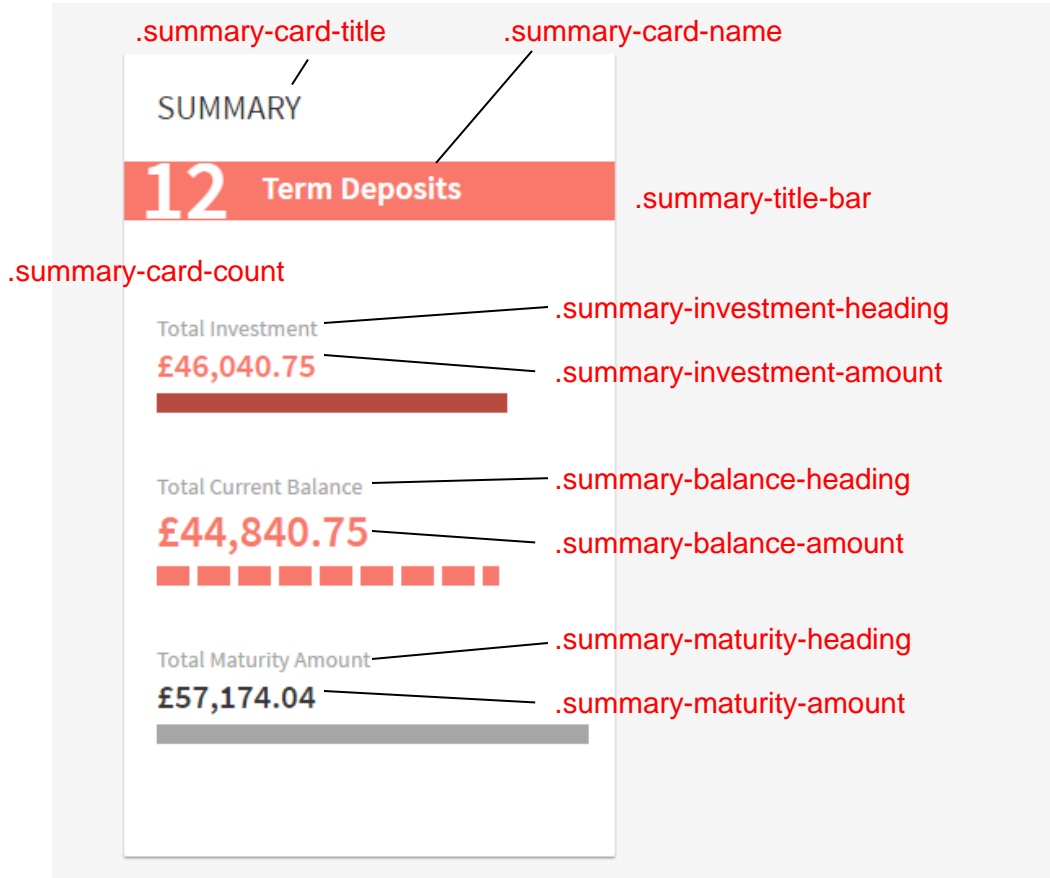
.summary-card-title

.summary-card-name

SUMMARY

12 Term Deposits

.summary-title-bar

.summary-card-count

Total Investment

.summary-investment-heading

£46,040.75

.summary-investment-amount

Total Current Balance

.summary-balance-heading

£44,840.75

.summary-balance-amount

Total Maturity Amount

.summary-maturity-heading

£57,174.04

.summary-maturity-amount